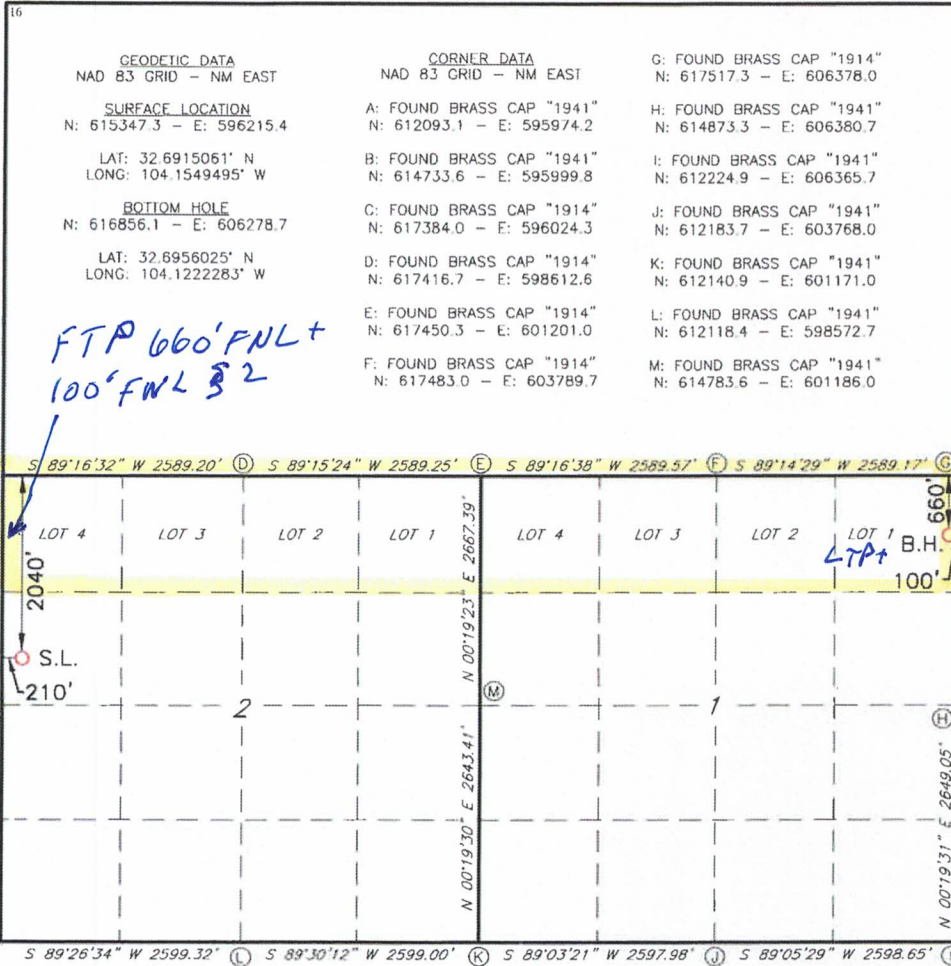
16

GEODETIC DATA
NAD 83 GRID – NM EAST

SURFACE LOCATION
N: 615347.3 – E: 596215.4

LAT: 32.6915061° N
LONG: 104.1549495° W

BOTTOM HOLE
N: 616856.1 – E: 606278.7

LAT: 32.6956025° N
LONG: 104.1222283° W

CORNER DATA
NAD 83 GRID – NM EAST

A: FOUND BRASS CAP "1941"
N: 612093.1 – E: 595974.2

B: FOUND BRASS CAP "1941"
N: 614733.6 – E: 595999.8

C: FOUND BRASS CAP "1914"
N: 617384.0 – E: 596024.3

D: FOUND BRASS CAP "1914"
N: 617416.7 – E: 598612.6

E: FOUND BRASS CAP "1914"
N: 617450.3 – E: 601201.0

F: FOUND BRASS CAP "1914"
N: 617483.0 – E: 603789.7

G: FOUND BRASS CAP "1914"
N: 617517.3 – E: 606378.0

H: FOUND BRASS CAP "1941"
N: 614873.3 – E: 606380.7

I: FOUND BRASS CAP "1941"
N: 612224.9 – E: 606365.7

J: FOUND BRASS CAP "1941"
N: 612183.7 – E: 603768.0

K: FOUND BRASS CAP "1941"
N: 612140.9 – E: 601171.0

L: FOUND BRASS CAP "1941"
N: 612118.4 – E: 598572.7

M: FOUND BRASS CAP "1941"
N: 614783.6 – E: 601186.0

FTP 660'FNL + 100'FWL § 2

S 89°16'32" W 2589.20' D S 89°15'24" W 2589.25' E S 89°16'38" W 2589.57' F S 89°14'29" W 2589.17' G

LOT 4 LOT 3 LOT 2 LOT 1 LOT 4 LOT 3 LOT 2 LOT 1

LTP + B.H.

660'
100'
2040'
S.L.
210'

N 00°19'23" E 2667.39'
M
2
1
H
N 00°19'30" E 2643.41'
N 00°19'31" E 2649.05'

S 89°26'34" W 2599.32' L S 89°30'12" W 2599.00' K S 89°03'21" W 2597.98' J S 89°05'29" W 2598.65'